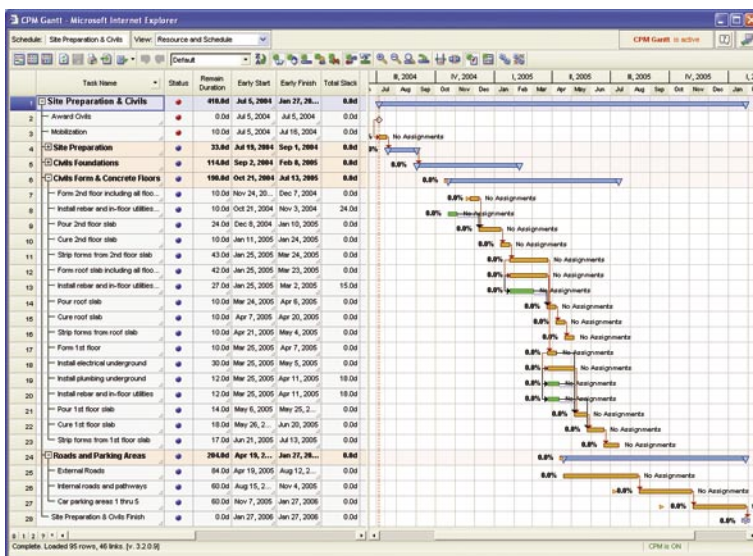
CPM Gantt - Microsoft Internet Explorer

Schedule: Site Preparation & Civils View: Resource and Schedule

CPM Gantt is active

Default

| | Task Name | Status | Remain Duration | Early Start | Early Finish | Total Slack |
|---|---|---|---|---|---|---|
| 1 | Site Preparation & Civils | | 410.0d | Jul 5, 2004 | Jan 27, 20... | 0.0d |
| 2 | Award Civils | | 0.0d | Jul 5, 2004 | Jul 5, 2004 | 0.0d |
| 3 | Mobilization | | 10.0d | Jul 5, 2004 | Jul 16, 2004 | 0.0d |
| 4 | Site Preparation | | 33.0d | Jul 19, 2004 | Sep 1, 2004 | 0.0d |
| 5 | Civils Foundations | | 114.0d | Sep 2, 2004 | Feb 8, 2005 | 0.0d |
| 6 | Civils Form & Concrete Floors | | 190.0d | Oct 21, 2004 | Jul 13, 2005 | 0.0d |
| 7 | Form 2nd floor including all floo... | | 10.0d | Nov 24, 20... | Dec 7, 2004 | 0.0d |
| 8 | Install rebar and in-floor utilities... | | 10.0d | Oct 21, 2004 | Nov 3, 2004 | 24.0d |
| 9 | Pour 2nd floor slab | | 24.0d | Dec 8, 2004 | Jan 10, 2005 | 0.0d |
| 10 | Cure 2nd floor slab | | 10.0d | Jan 11, 2005 | Jan 24, 2005 | 0.0d |
| 11 | Strip forms from 2nd floor slab | | 43.0d | Jan 25, 2005 | Mar 24, 2005 | 0.0d |
| 12 | Form roof slab including all floo... | | 42.0d | Jan 25, 2005 | Mar 23, 2005 | 0.0d |
| 13 | Install rebar and in-floor utilities... | | 27.0d | Jan 25, 2005 | Mar 2, 2005 | 15.0d |
| 14 | Pour roof slab | | 10.0d | Mar 24, 2005 | Apr 6, 2005 | 0.0d |
| 15 | Cure roof slab | | 10.0d | Apr 7, 2005 | Apr 20, 2005 | 0.0d |
| 16 | Strip forms from roof slab | | 10.0d | Apr 21, 2005 | May 4, 2005 | 0.0d |
| 17 | Form 1st floor | | 10.0d | Mar 25, 2005 | Apr 7, 2005 | 0.0d |
| 18 | Install electrical underground | | 30.0d | Mar 25, 2005 | May 5, 2005 | 0.0d |
| 19 | Install plumbing underground | | 12.0d | Mar 25, 2005 | Apr 11, 2005 | 18.0d |
| 20 | Install rebar and in-floor utilities | | 12.0d | Mar 25, 2005 | Apr 11, 2005 | 18.0d |
| 21 | Pour 1st floor slab | | 14.0d | May 6, 2005 | May 25, 2... | 0.0d |
| 22 | Cure 1st floor slab | | 18.0d | May 26, 2... | Jun 20, 2005 | 0.0d |
| 23 | Strip forms from 1st floor slab | | 17.0d | Jun 21, 2005 | Jul 13, 2005 | 0.0d |
| 24 | Roads and Parking Areas | | 204.0d | Apr 19, 2... | Jan 27, 20... | 0.0d |
| 25 | External Roads | | 84.0d | Apr 19, 2005 | Aug 12, 2... | 0.0d |
| 26 | Internal roads and pathways | | 60.0d | Aug 15, 2... | Nov 4, 2005 | 0.0d |
| 27 | Car parking areas 1 thru 5 | | 60.0d | Nov 7, 2005 | Jan 27, 2006 | 0.0d |
| 28 | Site Preparation & Civils Finish | | 0.0d | Jan 27, 2006 | Jan 27, 2006 | 0.0d |

III, 2004 IV, 2004 I, 2005 II, 2005 III, 2005 IV, 2005
Jul Aug Sep Oct Nov Dec Jan Feb Mar Apr May Jun Jul Aug Sep Oct Nov Dec Jan

No Assignments
0.0%
No Assignments
No Assignments
No Assignments
No Assignments
No Assignments
No Assignments
No Assignments
No Assignments
No Assignments
No Assignments
No Assignments
No Assignments
No Assignments
No Assignments
No Assignments
No Assignments
No Assignments
No Assignments
No Assignments

0 1 2
Complete. Loaded 95 rows, 46 links. [v. 3.2.0.9]
CPM is ON